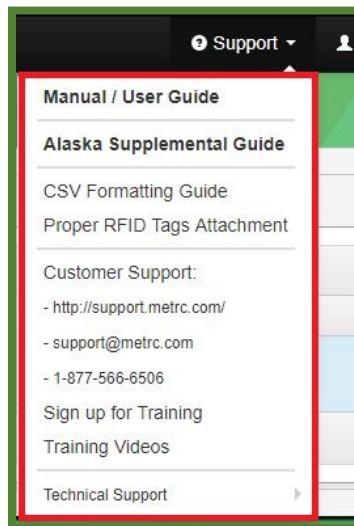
Support

Manual / User Guide

Alaska Supplemental Guide

CSV Formatting Guide

Proper RFID Tags Attachment

Customer Support:

- http://support.metrc.com/

- support@metrc.com

- 1-877-566-6506

Sign up for Training

Training Videos

Technical Support